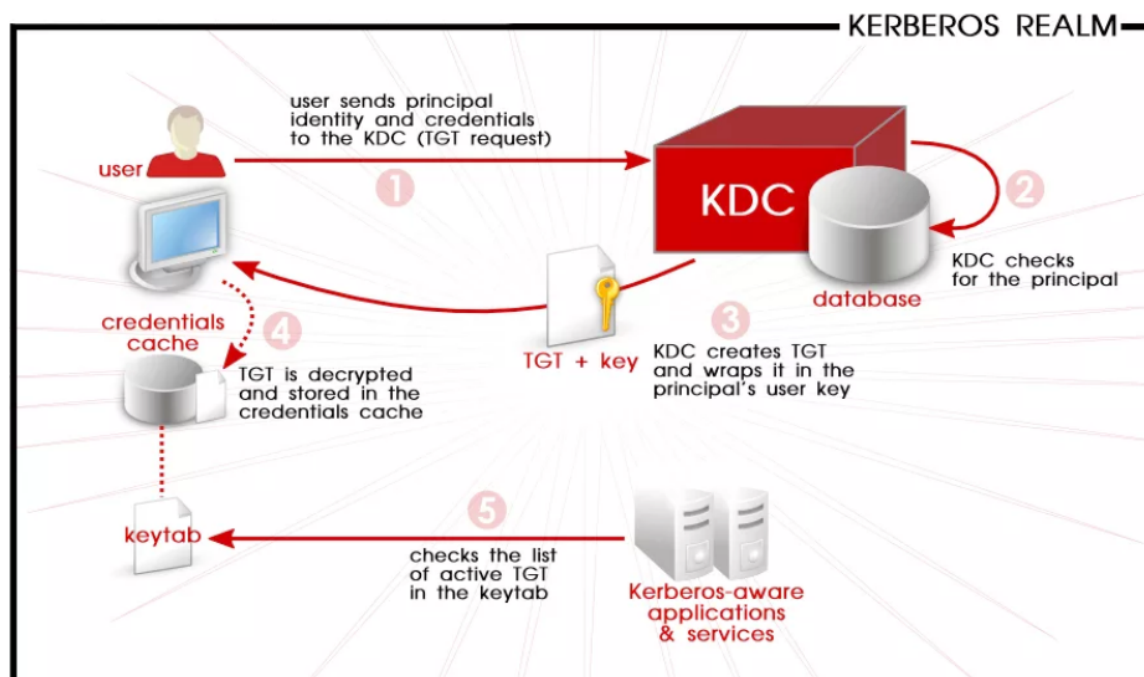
KERBEROS REALM

user

user sends principal identity and credentials to the KDC (TGT request)

1

KDC

2

KDC checks for the principal

database

TGT + key

3

KDC creates TGT and wraps it in the principal's user key

credentials cache

4

TGT is decrypted and stored in the credentials cache

keytab

5

checks the list of active TGT in the keytab

Kerberos-aware applications & services